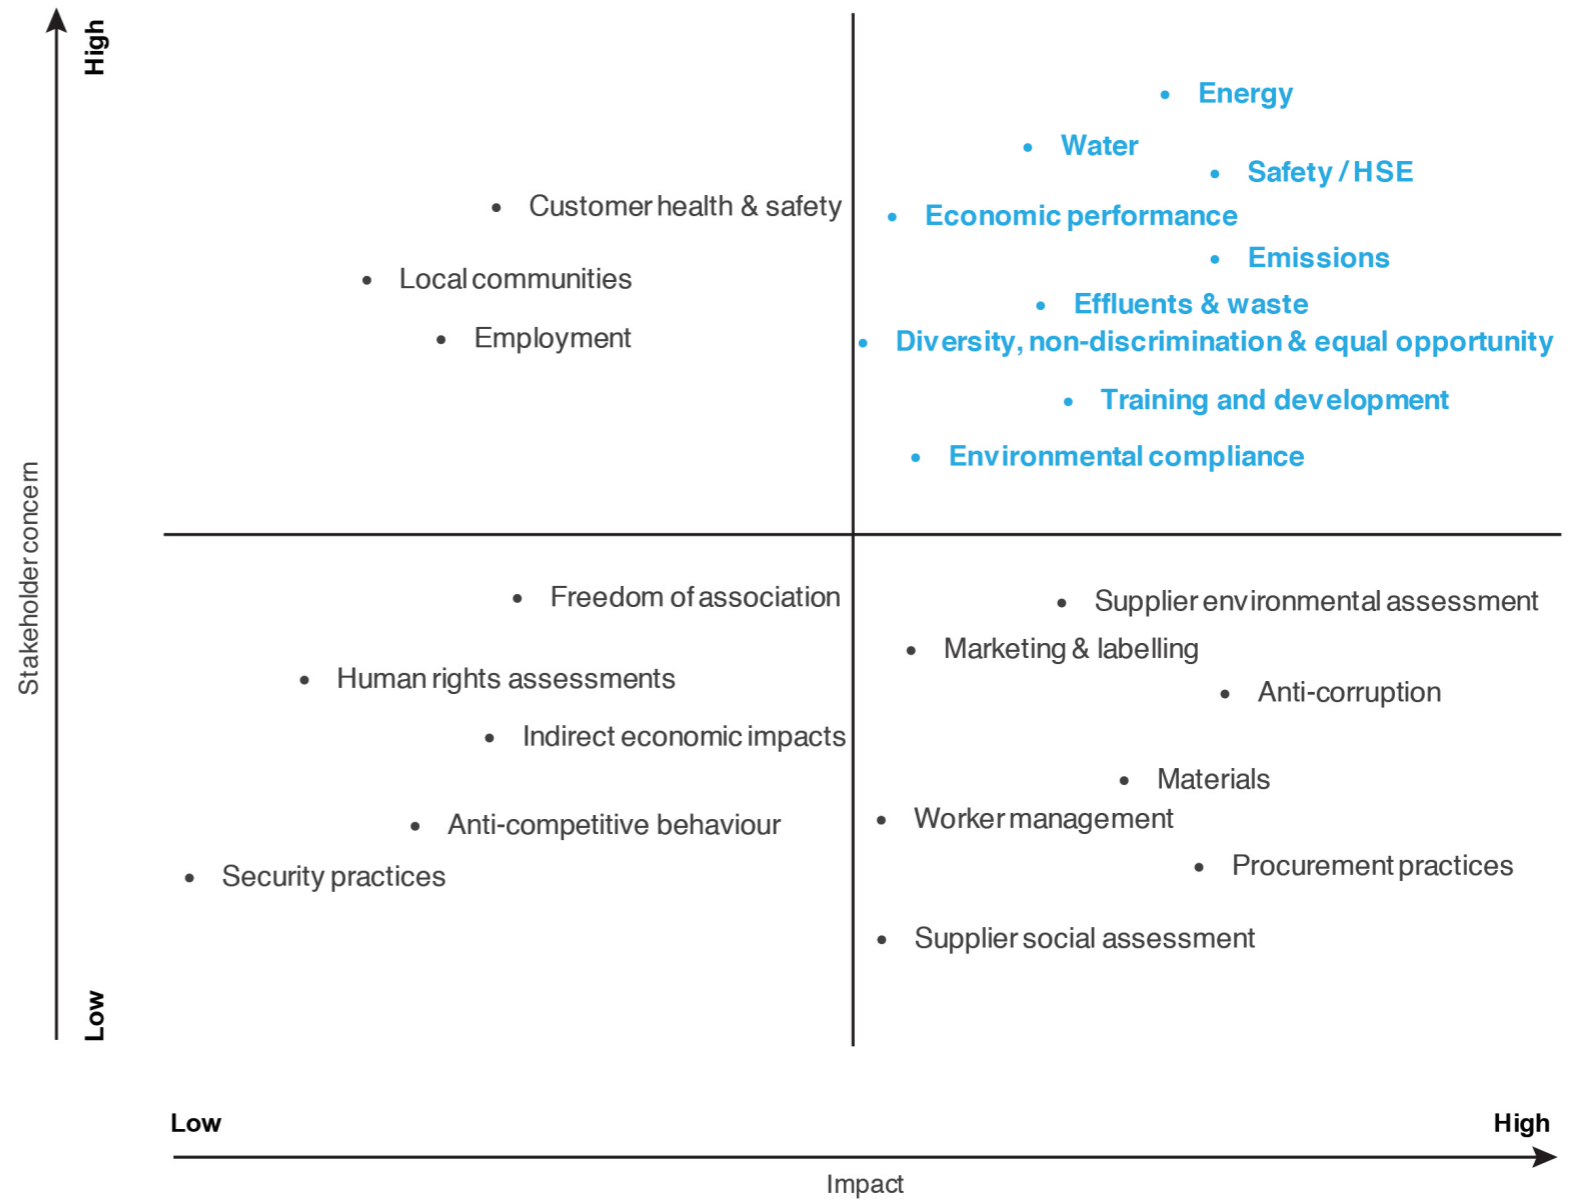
High

Stakeholder concern

Low

- Customer health & safety
- Local communities
- Employment

- Energy
- Water
- Safety / HSE
- Economic performance
- Emissions
- Effluents & waste
- Diversity, non-discrimination & equal opportunity
- Training and development
- Environmental compliance

- Freedom of association
- Human rights assessments
- Indirect economic impacts
- Anti-competitive behaviour
- Security practices

- Supplier environmental assessment
- Marketing & labelling
- Anti-corruption
- Materials
- Worker management
- Procurement practices
- Supplier social assessment

Low

High

Impact